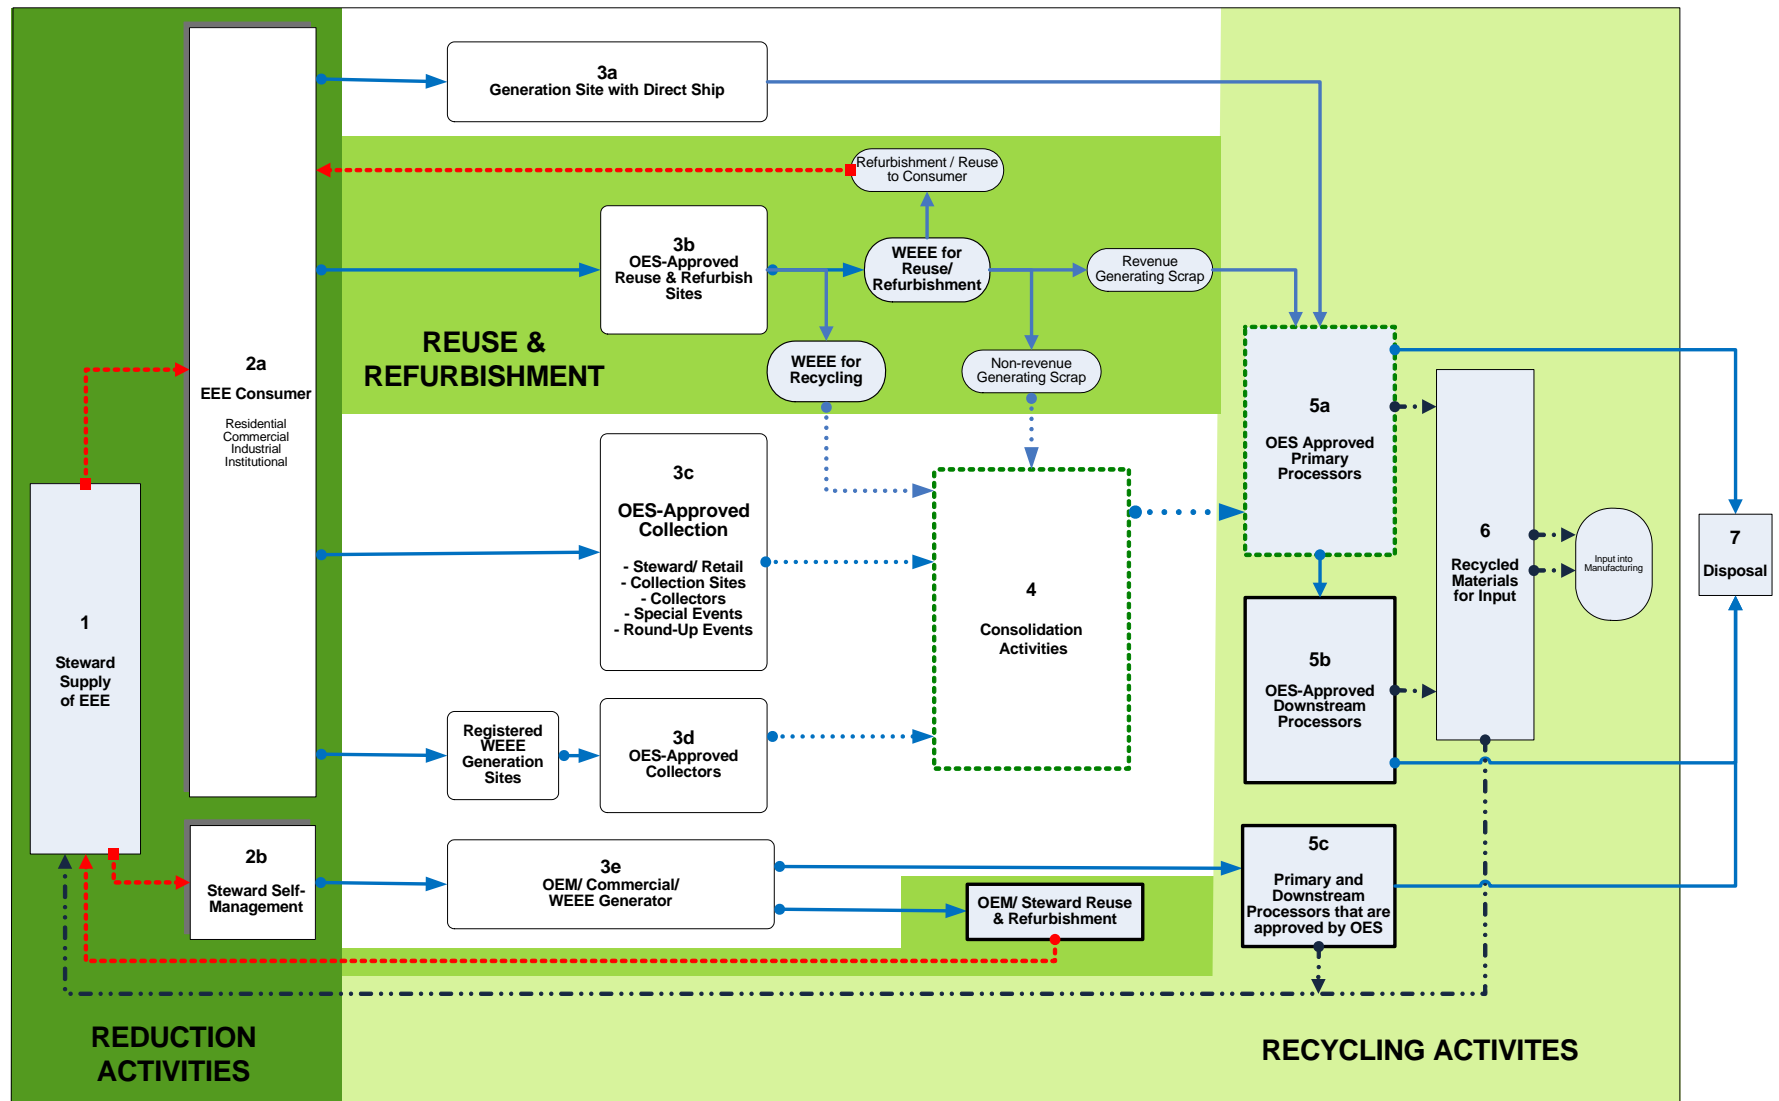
3a
Generation Site with Direct Ship

Refurbishment / Reuse to Consumer

3b
OES-Approved Reuse & Refurbish Sites

WEEE for Reuse/ Refurbishment

Revenue Generating Scrap

REUSE & REFURBISHMENT

WEEE for Recycling

Non-revenue Generating Scrap

2a
EEE Consumer
Residential
Commercial
Industrial
Institutional

3c
OES-Approved Collection
- Steward/ Retail
- Collection Sites
- Collectors
- Special Events
- Round-Up Events

4
Consolidation Activities

5a
OES Approved Primary Processors

6
Recycled Materials for Input

Input into Manufacturing

7
Disposal

1
Steward Supply of EEE

Registered WEEE Generation Sites

3d
OES-Approved Collectors

5b
OES-Approved Downstream Processors

2b
Steward Self-Management

3e
OEM/ Commercial/ WEEE Generator

OEM/ Steward Reuse & Refurbishment

5c
Primary and Downstream Processors that are approved by OES

REDUCTION ACTIVITIES

RECYCLING ACTIVITES